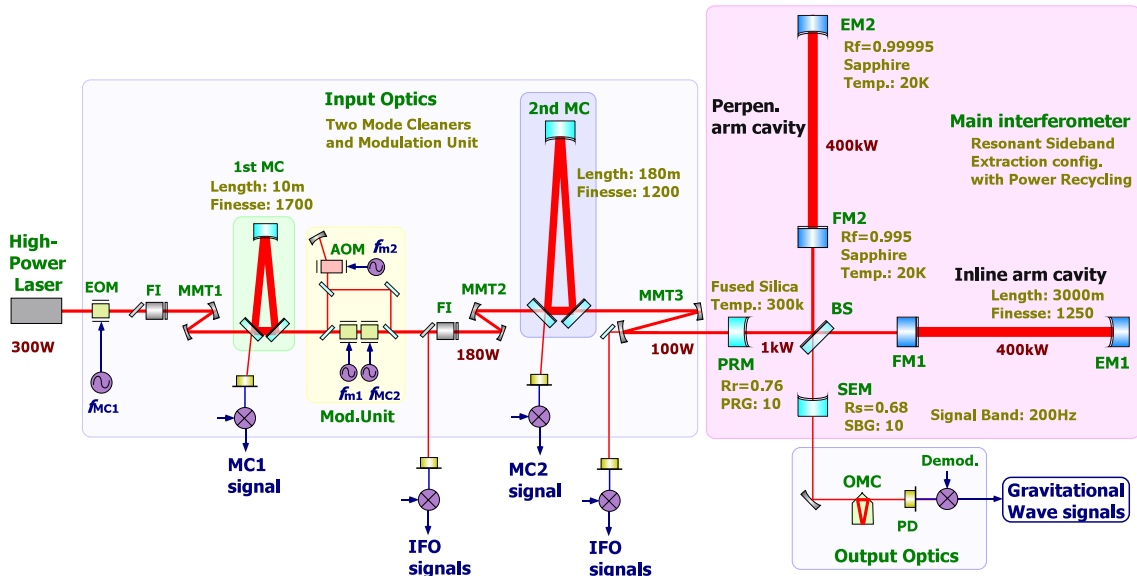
Input Optics
Two Mode Cleaners and Modulation Unit

2nd MC
Length: 180m
Finesse: 1200

EM2
Rf=0.99995
Sapphire
Temp.: 20K

Perpen. arm cavity

400kW

Main interferometer
Resonant Sideband Extraction config. with Power Recycling

1st MC
Length: 10m
Finesse: 1700

FM2
Rf=0.995
Sapphire
Temp.: 20K

High-Power Laser

EOM

FI

MMT1

AOM
$f_{m2}$

FI

MMT2

MMT3

Fused Silica
Temp.: 300k

BS

Inline arm cavity
Length: 3000m
Finesse: 1250

300W

$f_{MC1}$

180W

100W

PRM

1kW

FM1

400kW

EM1

$f_{m1}$ $f_{MC2}$

Mod.Unit

Rr=0.76
PRG: 10

SEM
Rs=0.68
SBG: 10

Signal Band: 200Hz

MC1 signal

MC2 signal

IFO signals

IFO signals

OMC

Demod.

PD

Gravitational Wave signals

Output Optics